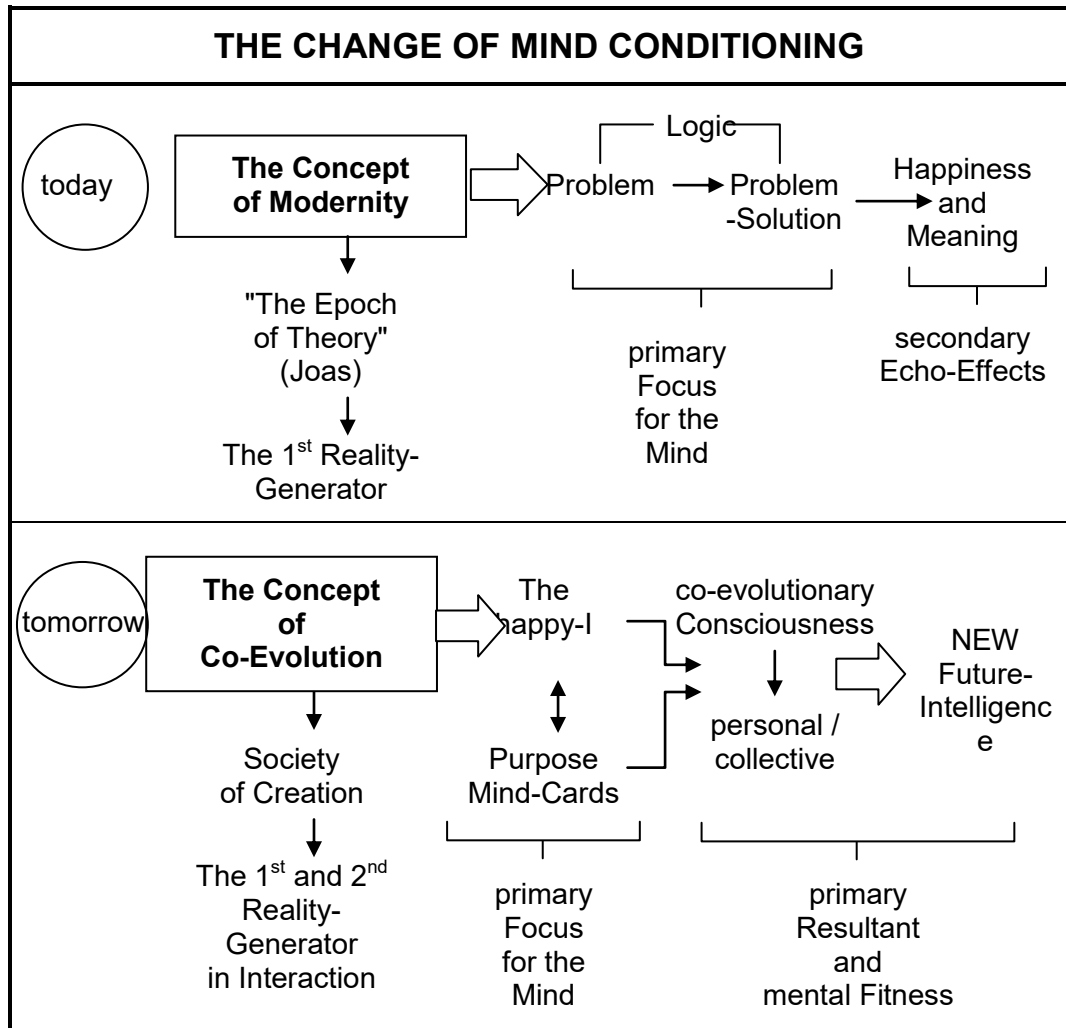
THE CHANGE OF MIND CONDITIONING

today

The Concept of Modernity

"The Epoch of Theory" (Joas)

The 1$^{st}$ Reality-Generator

Logic

Problem

Problem -Solution

Happiness and Meaning

primary Focus for the Mind

secondary Echo-Effects

tomorrow

The Concept of Co-Evolution

Society of Creation

The 1$^{st}$ and 2$^{nd}$ Reality-Generator in Interaction

The happy-I

Purpose Mind-Cards

co-evolutionary Consciousness

personal / collective

NEW Future-Intelligenc e

primary Focus for the Mind

primary Resultant and mental Fitness